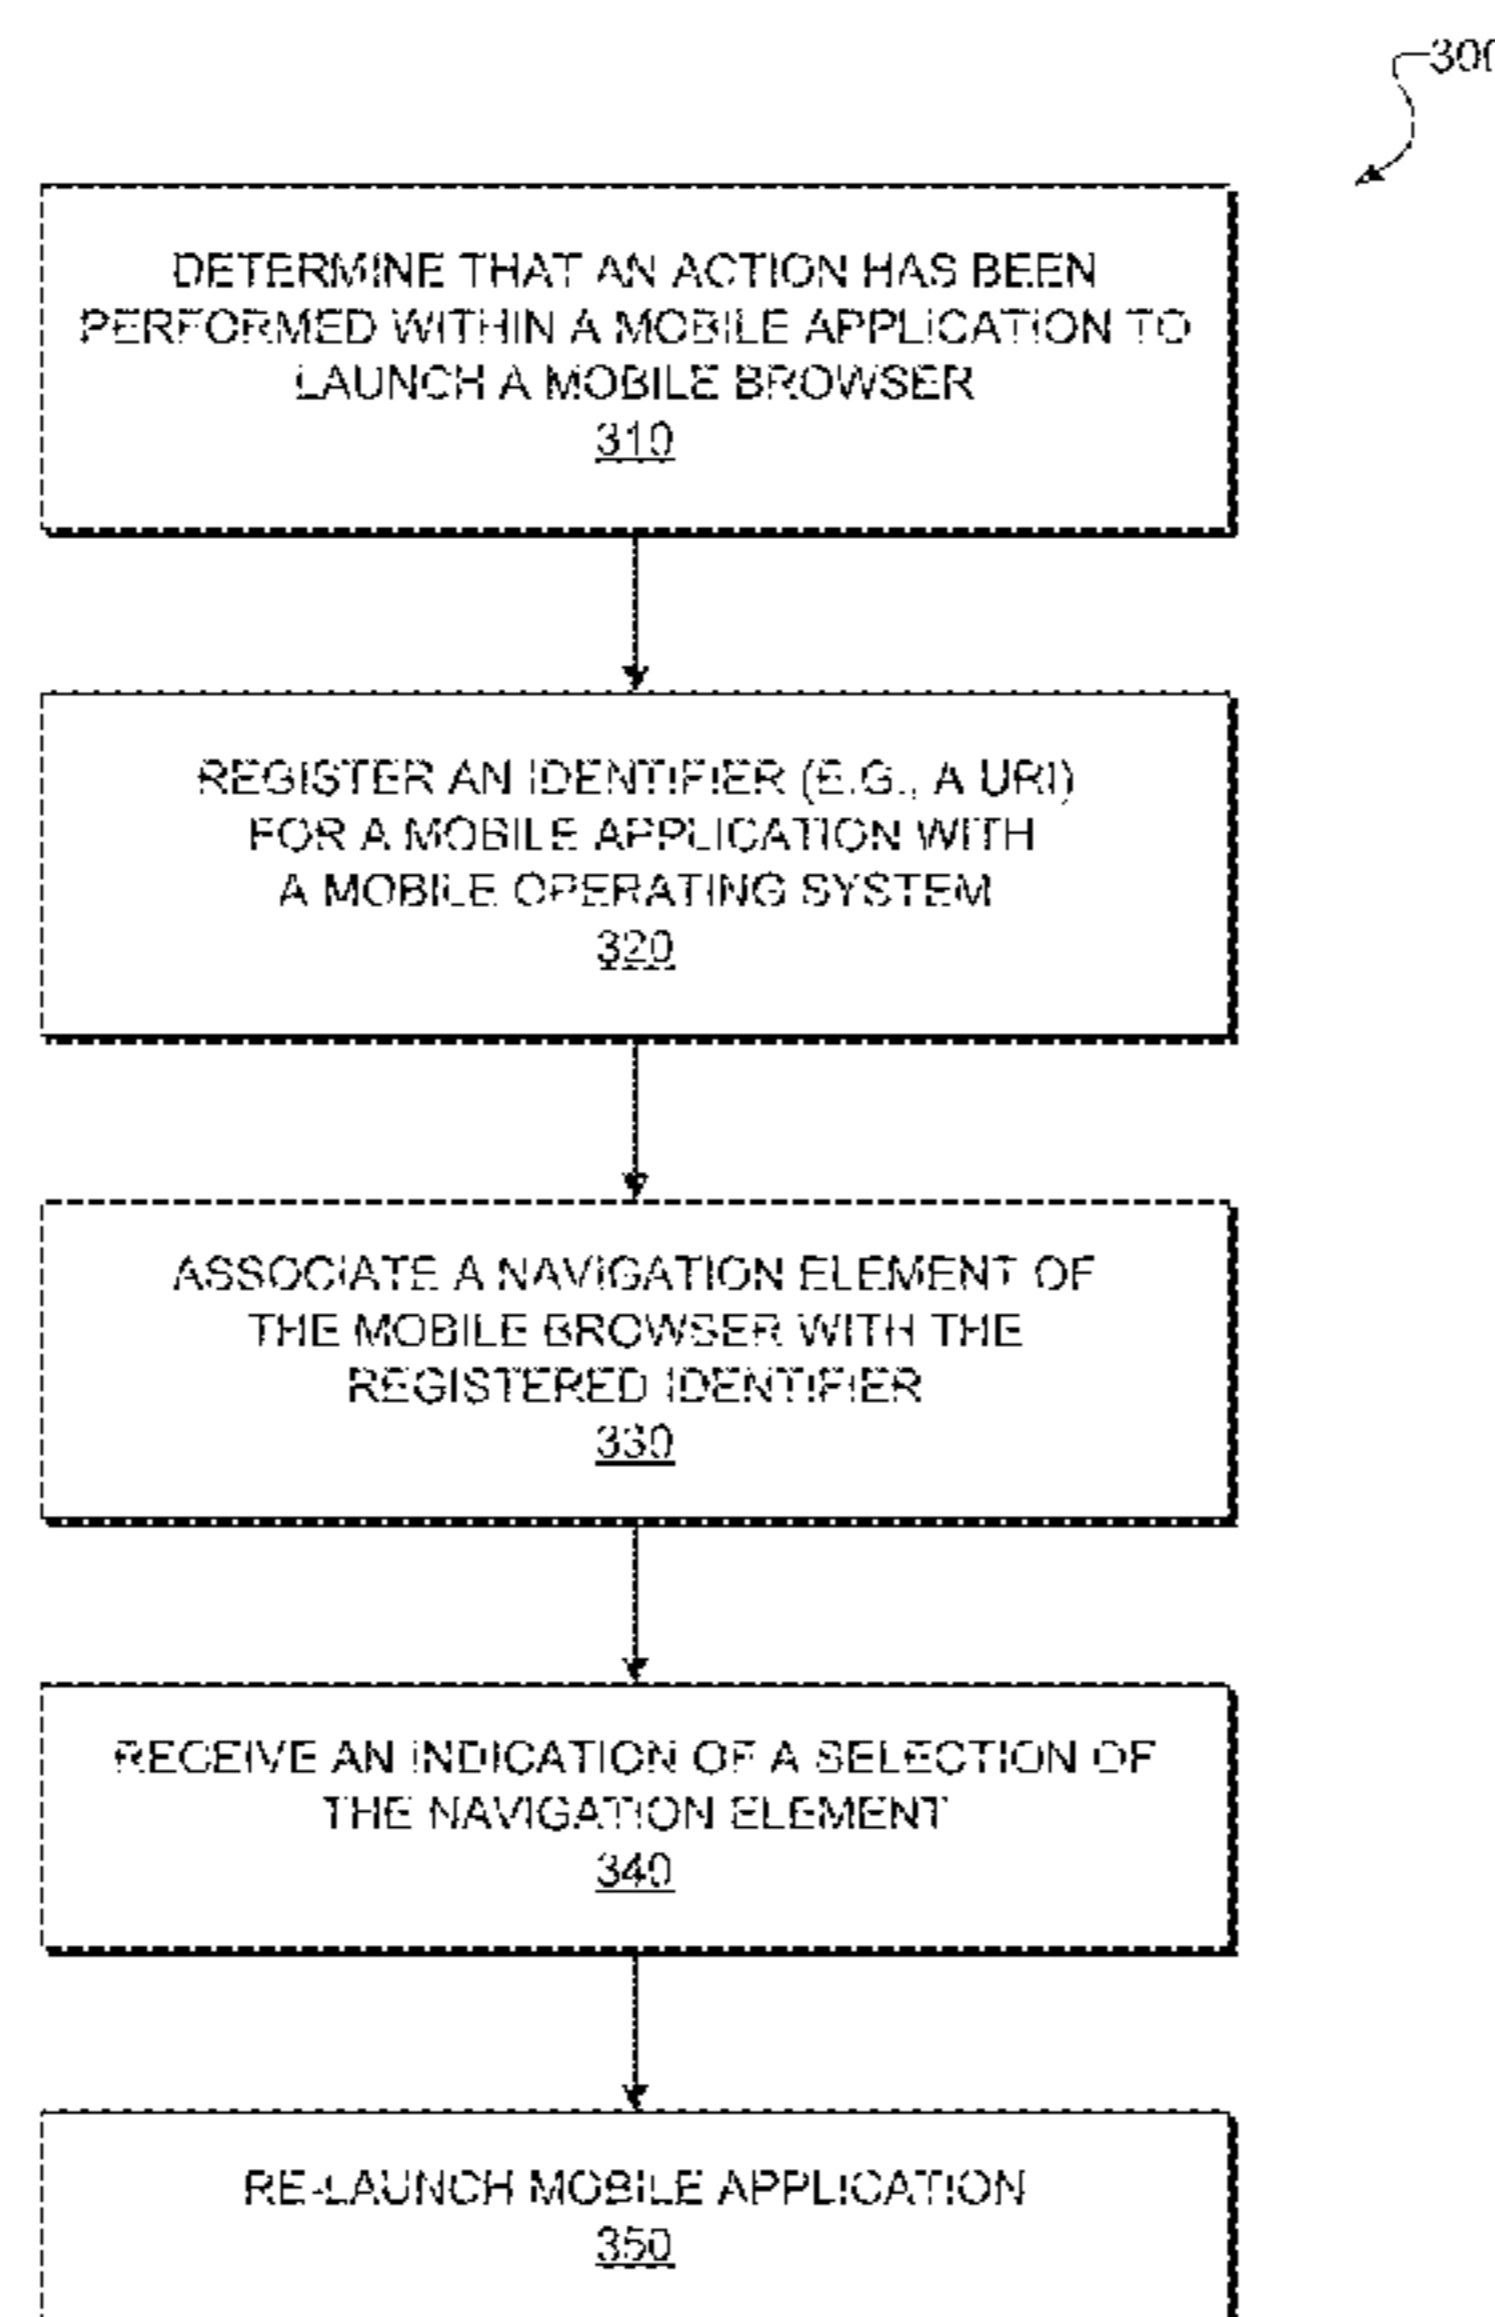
300

DETERMINE THAT AN ACTION HAS BEEN PERFORMED WITHIN A MOBILE APPLICATION TO LAUNCH A MOBILE BROWSER
310

REGISTER AN IDENTIFIER (E.G., A URI) FOR A MOBILE APPLICATION WITH A MOBILE OPERATING SYSTEM
320

ASSOCIATE A NAVIGATION ELEMENT OF THE MOBILE BROWSER WITH THE REGISTERED IDENTIFIER
330

RECEIVE AN INDICATION OF A SELECTION OF THE NAVIGATION ELEMENT
340

RE-LAUNCH MOBILE APPLICATION
350